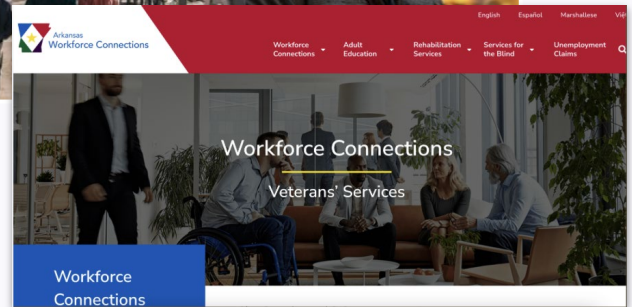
Arkansas Workforce Connections

English Español Marshallese Việ

Workforce Connections
Adult Education
Rehabilitation Services
Services for the Blind
Unemployment Claims

Workforce Connections

Veterans' Services

Workforce Connections